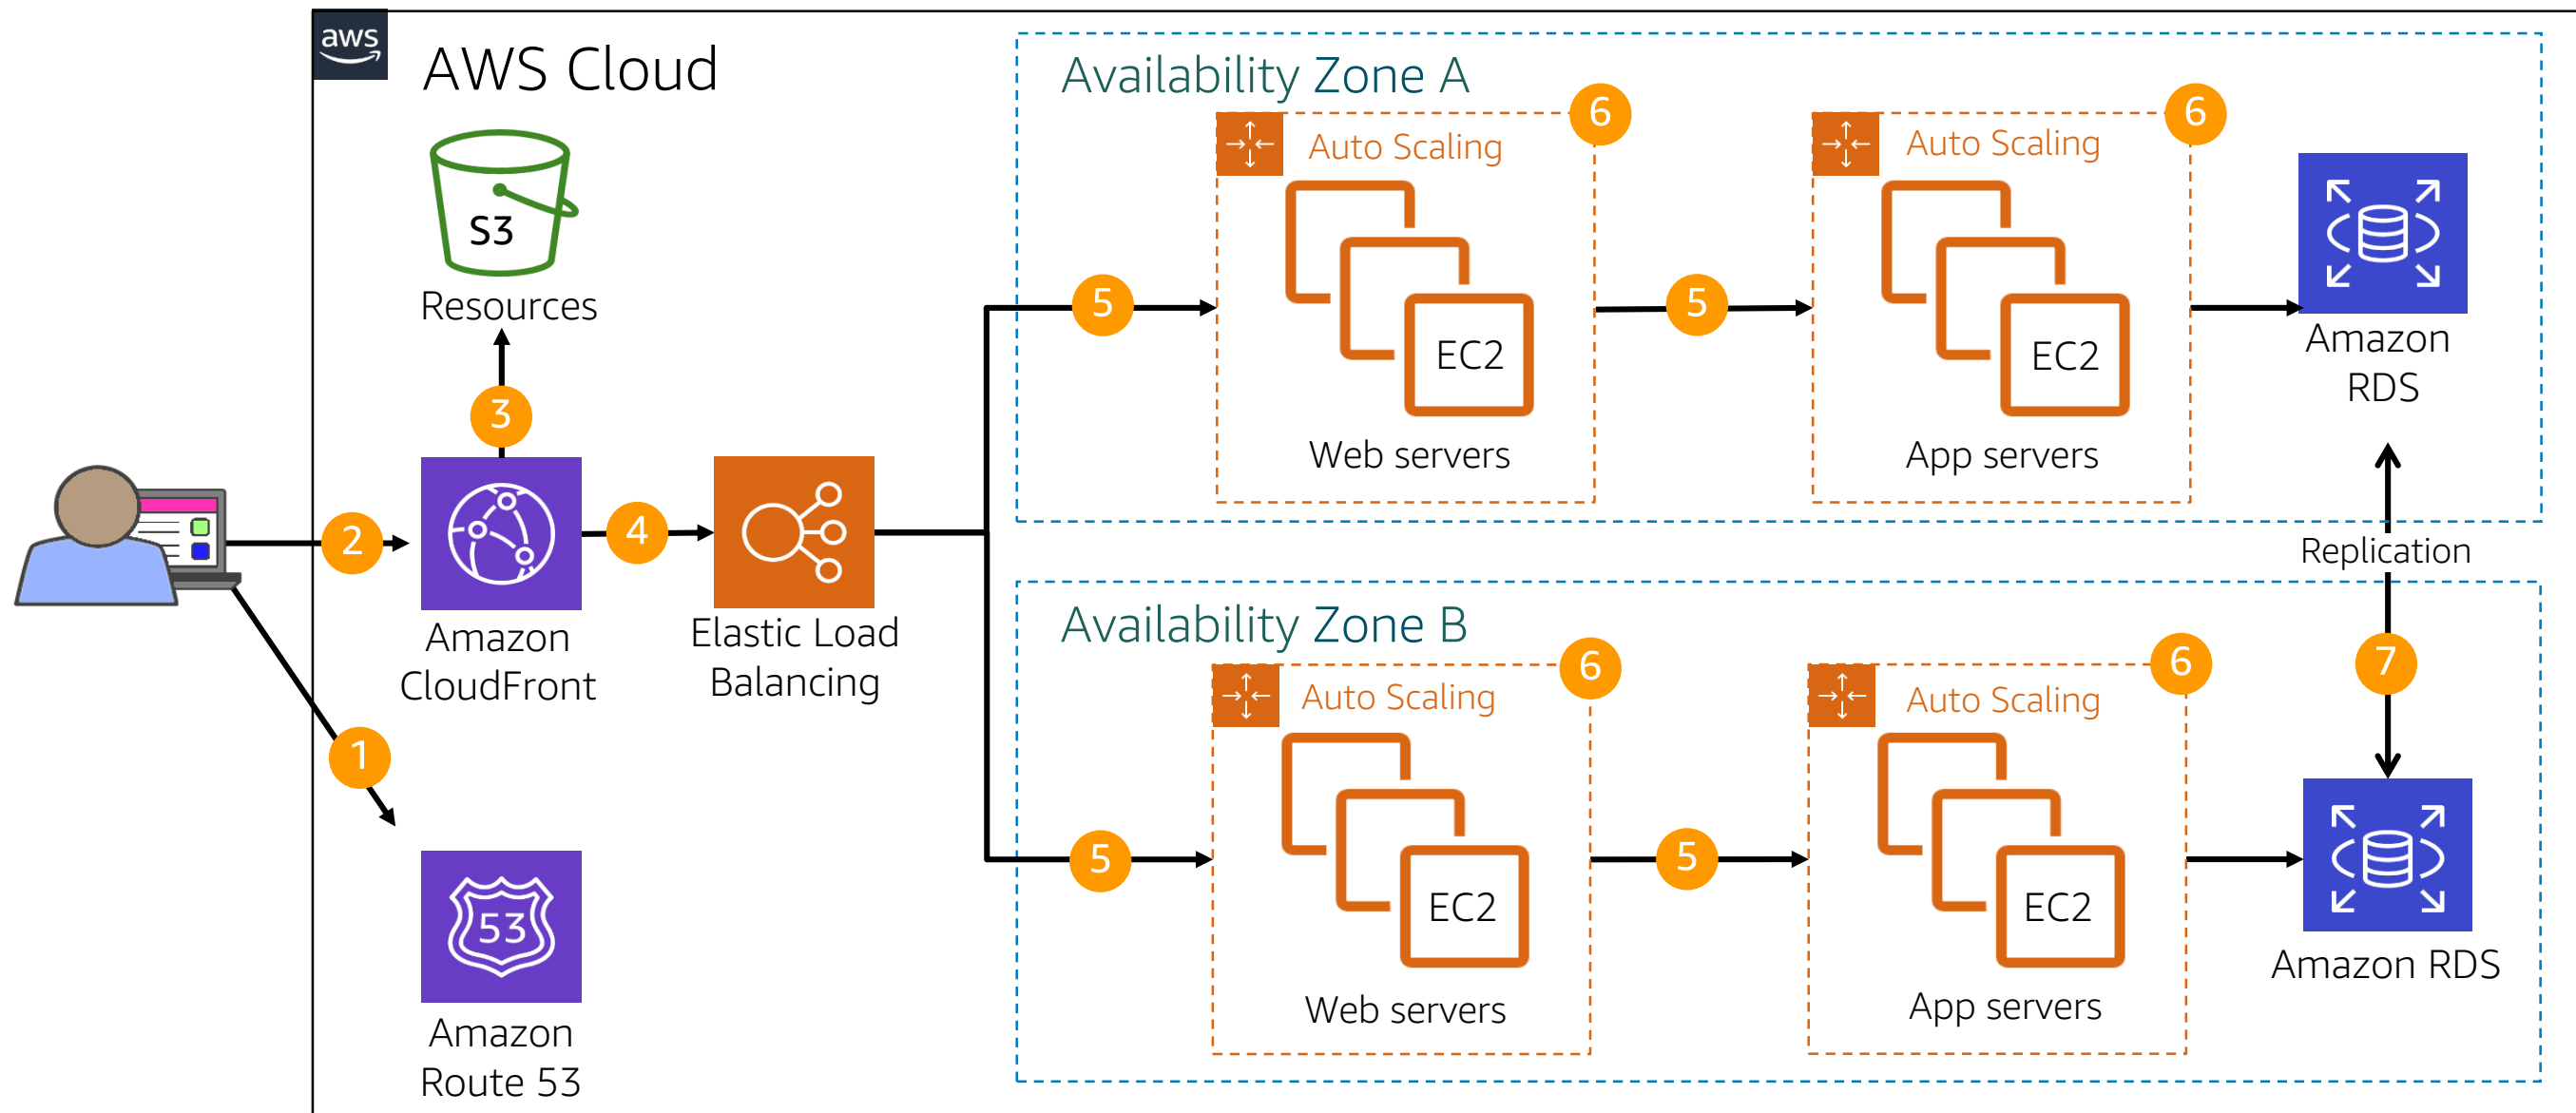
aws

AWS Cloud

S3

Resources

3

2

Amazon CloudFront

4

Elastic Load Balancing

1

53

Amazon Route 53

Availability Zone A

6

Auto Scaling

EC2

Web servers

5

5

6

Auto Scaling

EC2

App servers

Amazon RDS

Replication

7

Availability Zone B

6

Auto Scaling

EC2

Web servers

5

5

6

Auto Scaling

EC2

App servers

Amazon RDS